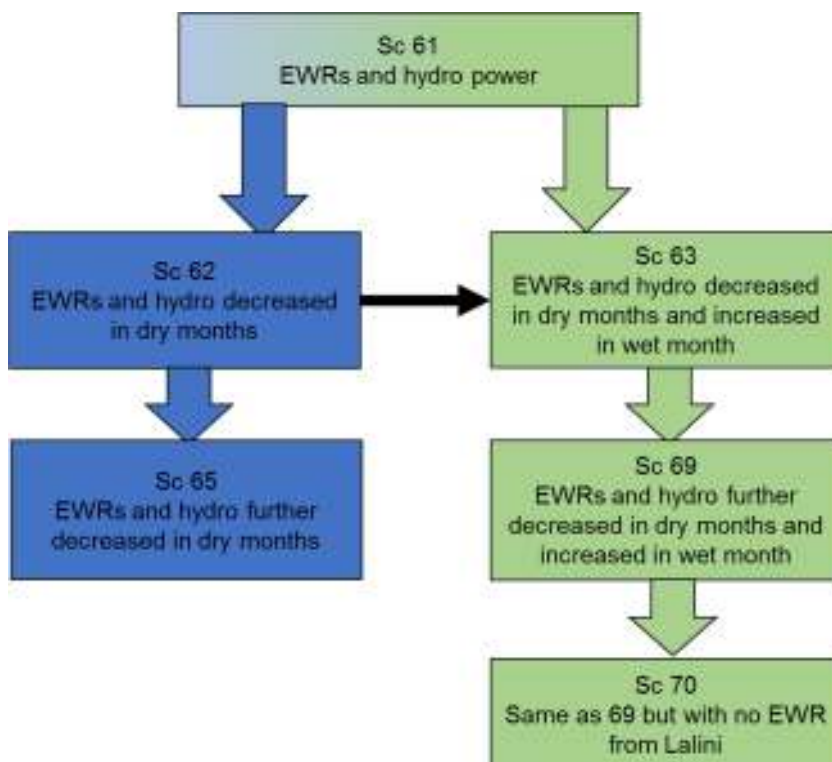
Sc 61
EWRs and hydro power

Sc 62
EWRs and hydro decreased in dry months

Sc 63
EWRs and hydro decreased in dry months and increased in wet month

Sc 65
EWRs and hydro further decreased in dry months

Sc 69
EWRs and hydro further decreased in dry months and increased in wet month

Sc 70
Same as 69 but with no EWR from Lalini